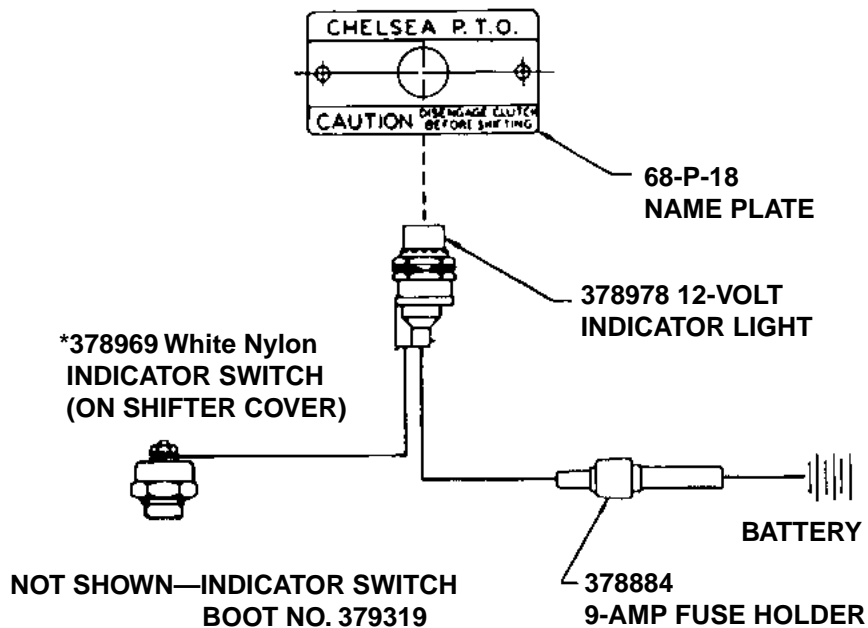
CHELSEA P.T.O.

CAUTION DISENGAGE CLUTCH BEFORE SHIFTING

68-P-18
NAME PLATE

378978 12-VOLT
INDICATOR LIGHT

*378969 White Nylon
INDICATOR SWITCH
(ON SHIFTER COVER)

BATTERY

NOT SHOWN—INDICATOR SWITCH
BOOT NO. 379319

378884
9-AMP FUSE HOLDER